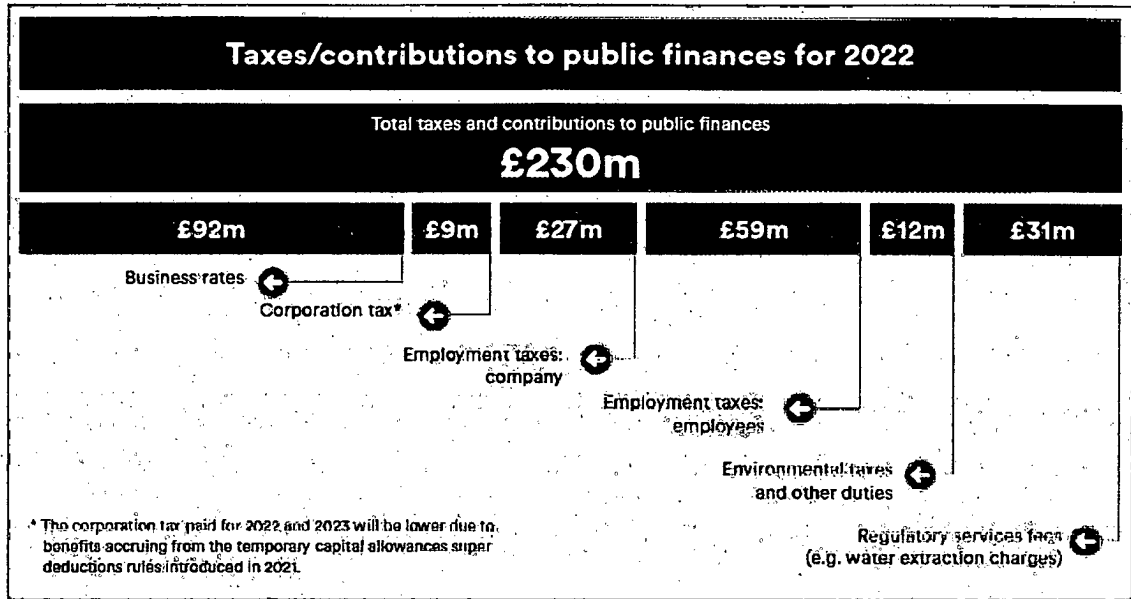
Taxes/contributions to public finances for 2022

Total taxes and contributions to public finances

£230m

| £92m | £9m | £27m | £59m | £12m | £31m |
|---|---|---|---|---|---|

Business rates

Corporation tax*

Employment taxes: company

Employment taxes: employees

Environmental taxes and other duties

Regulatory services fees (e.g. water extraction charges)

* The corporation tax paid for 2022 and 2023 will be lower due to benefits accruing from the temporary capital allowances super deductions rules introduced in 2021.